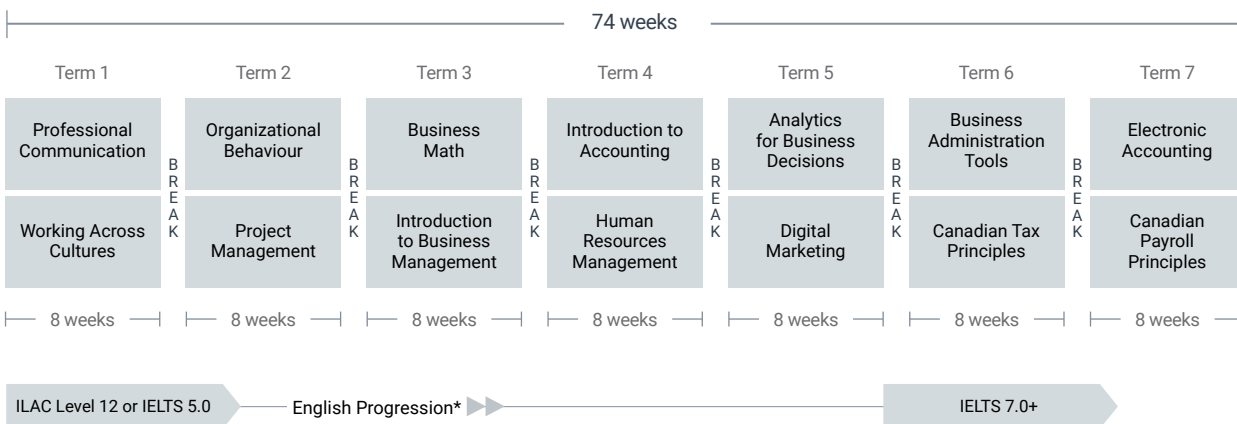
74 weeks

| Term 1 | | Term 2 | | Term 3 | | Term 4 | | Term 5 | | Term 6 | | Term 7 |
|---|---|---|---|---|---|---|---|---|---|---|---|---|
| Professional Communication | BREAK | Organizational Behaviour | BREAK | Business Math | BREAK | Introduction to Accounting | BREAK | Analytics for Business Decisions | BREAK | Business Administration Tools | BREAK | Electronic Accounting |
| Working Across Cultures | | Project Management | | Introduction to Business Management | | Human Resources Management | | Digital Marketing | | Canadian Tax Principles | | Canadian Payroll Principles |
| 8 weeks | | 8 weeks | | 8 weeks | | 8 weeks | | 8 weeks | | 8 weeks | | 8 weeks |

ILAC Level 12 or IELTS 5.0

English Progression*

IELTS 7.0+